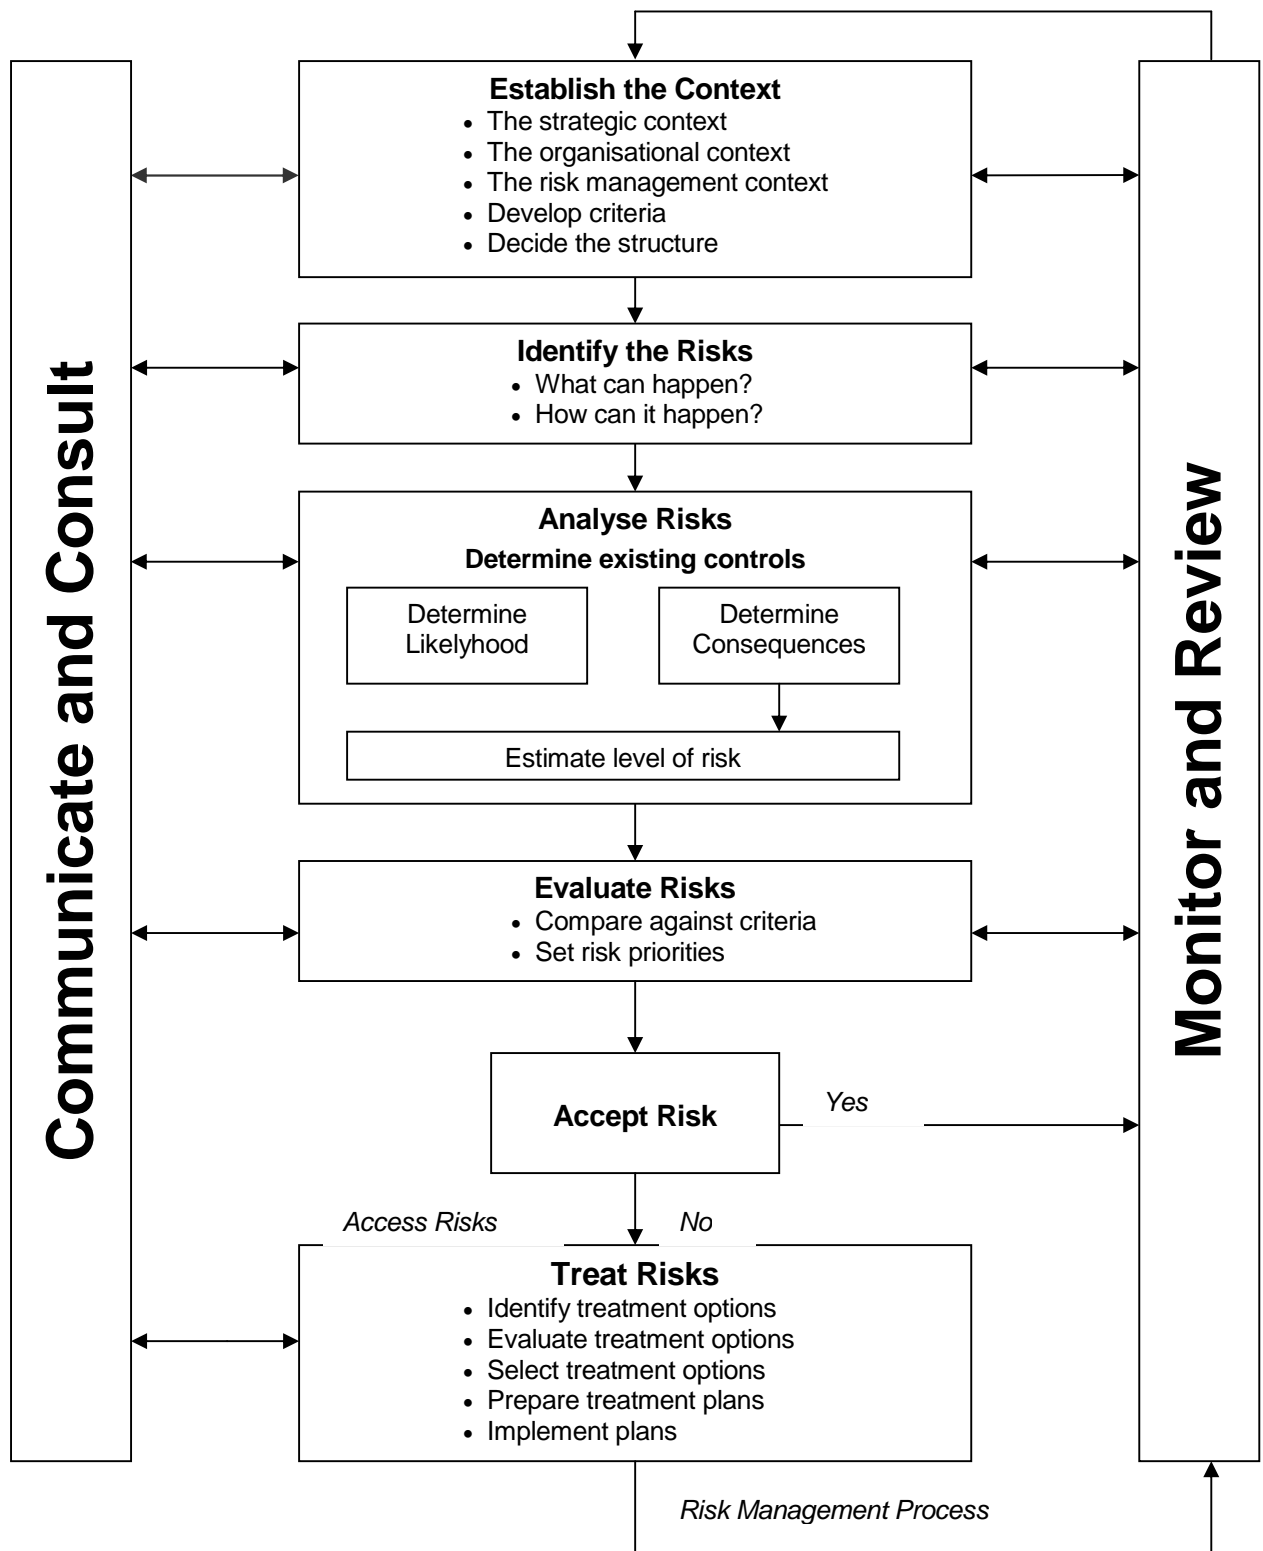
Communicate and Consult

Establish the Context
- The strategic context
- The organisational context
- The risk management context
- Develop criteria
- Decide the structure

Identify the Risks
- What can happen?
- How can it happen?

Analyse Risks
Determine existing controls
Determine Likelyhood
Determine Consequences
Estimate level of risk

Evaluate Risks
- Compare against criteria
- Set risk priorities

Accept Risk

Yes

Access Risks

No

Treat Risks
- Identify treatment options
- Evaluate treatment options
- Select treatment options
- Prepare treatment plans
- Implement plans

Risk Management Process

Monitor and Review